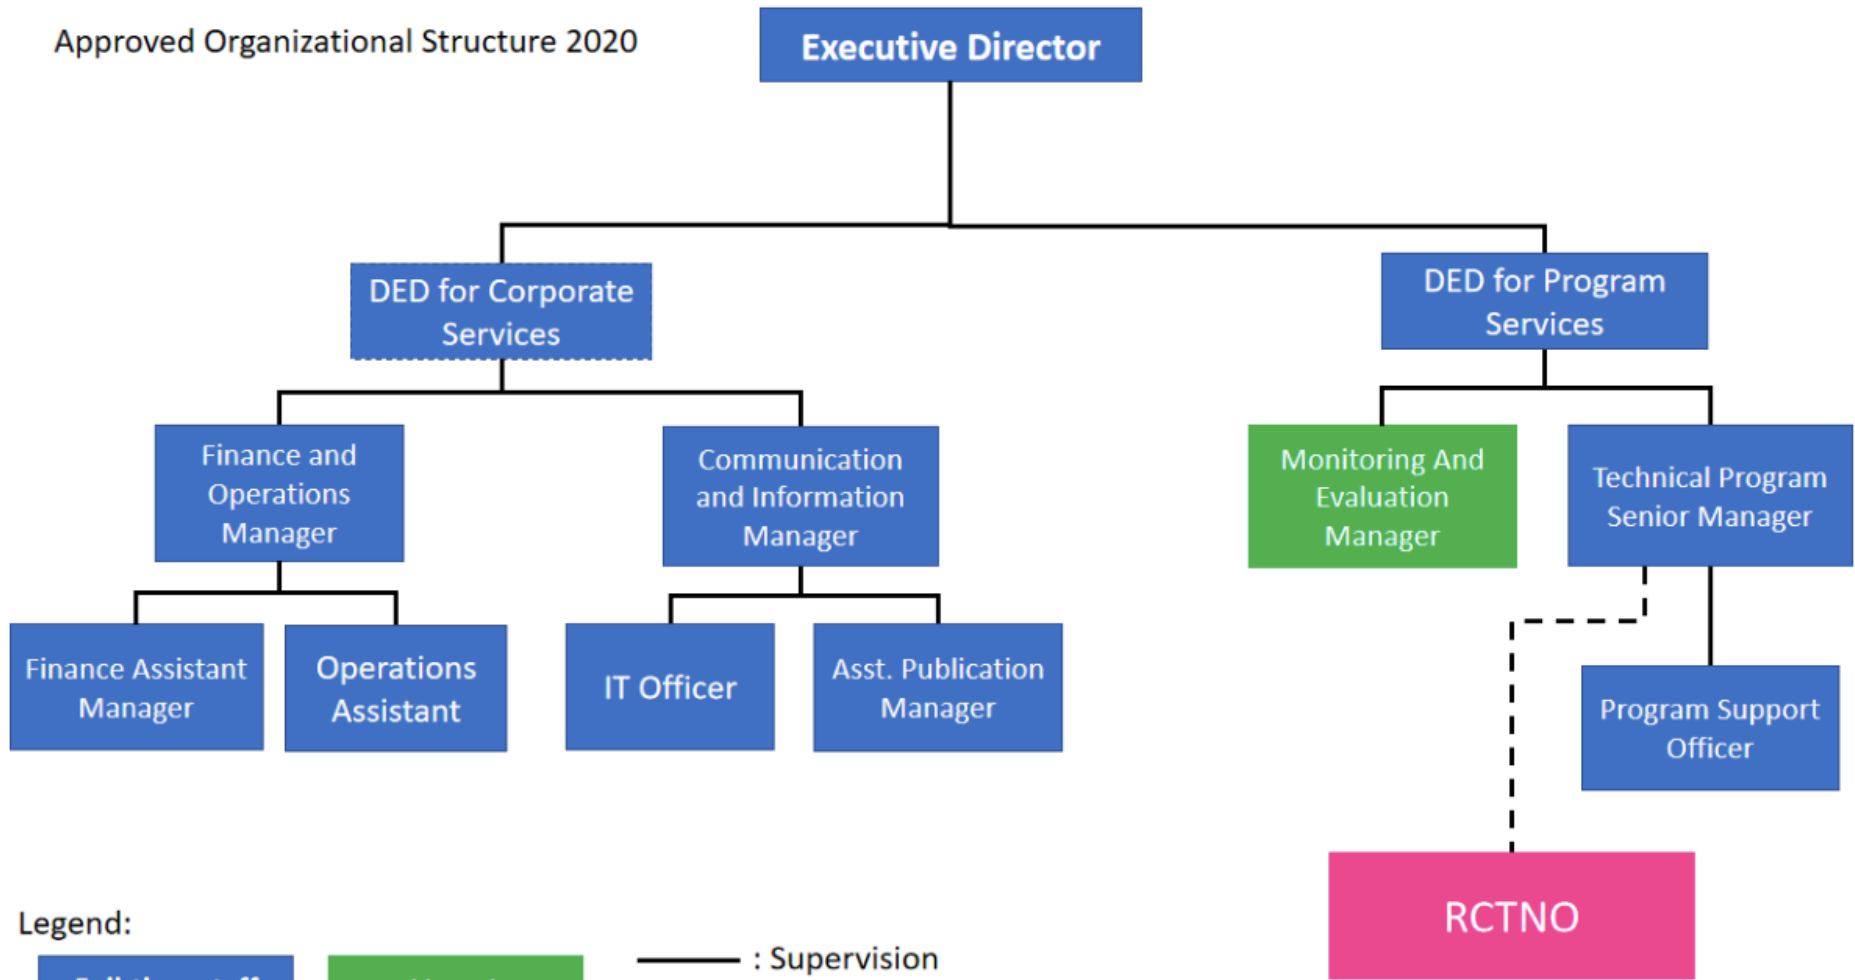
Approved Organizational Structure 2020

Executive Director

DED for Corporate Services

DED for Program Services

Finance and Operations Manager

Communication and Information Manager

Monitoring And Evaluation Manager

Technical Program Senior Manager

Finance Assistant Manager

Operations Assistant

IT Officer

Asst. Publication Manager

Program Support Officer

RCTNO

Legend:

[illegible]

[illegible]

: Supervision